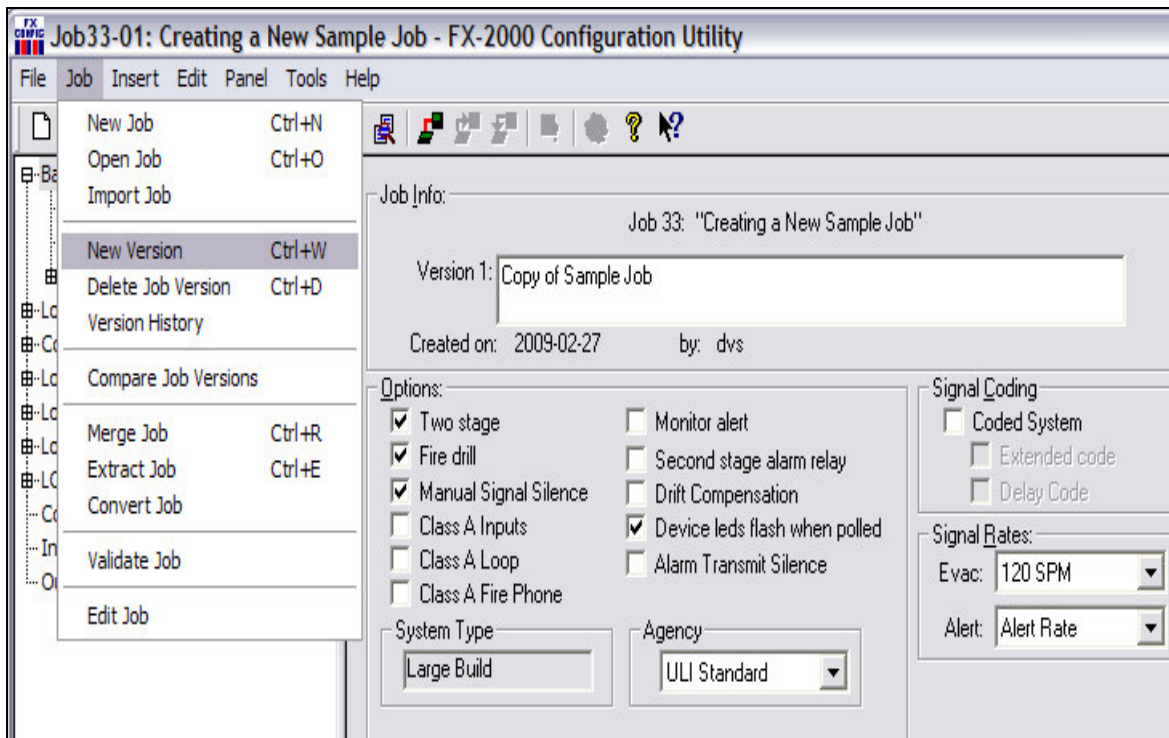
FX CONFIG Job33-01: Creating a New Sample Job - FX-2000 Configuration Utility

File Job Insert Edit Panel Tools Help

New Job Ctrl+N
Open Job Ctrl+O
Import Job

New Version Ctrl+W
Delete Job Version Ctrl+D
Version History

Compare Job Versions

Merge Job Ctrl+R
Extract Job Ctrl+E
Convert Job

Validate Job

Edit Job

Ba
Lo
Co
Lo
Lo
Lo
LO
Co
In
O

Job Info:
Job 33: "Creating a New Sample Job"
Version 1: Copy of Sample Job
Created on: 2009-02-27 by: dvs

Options:
Two stage
Fire drill
Manual Signal Silence
Class A Inputs
Class A Loop
Class A Fire Phone
Monitor alert
Second stage alarm relay
Drift Compensation
Device leds flash when polled
Alarm Transmit Silence

System Type
Large Build

Agency
ULI Standard

Signal Coding
Coded System
Extended code
Delay Code

Signal Rates:
Evac: 120 SPM
Alert: Alert Rate